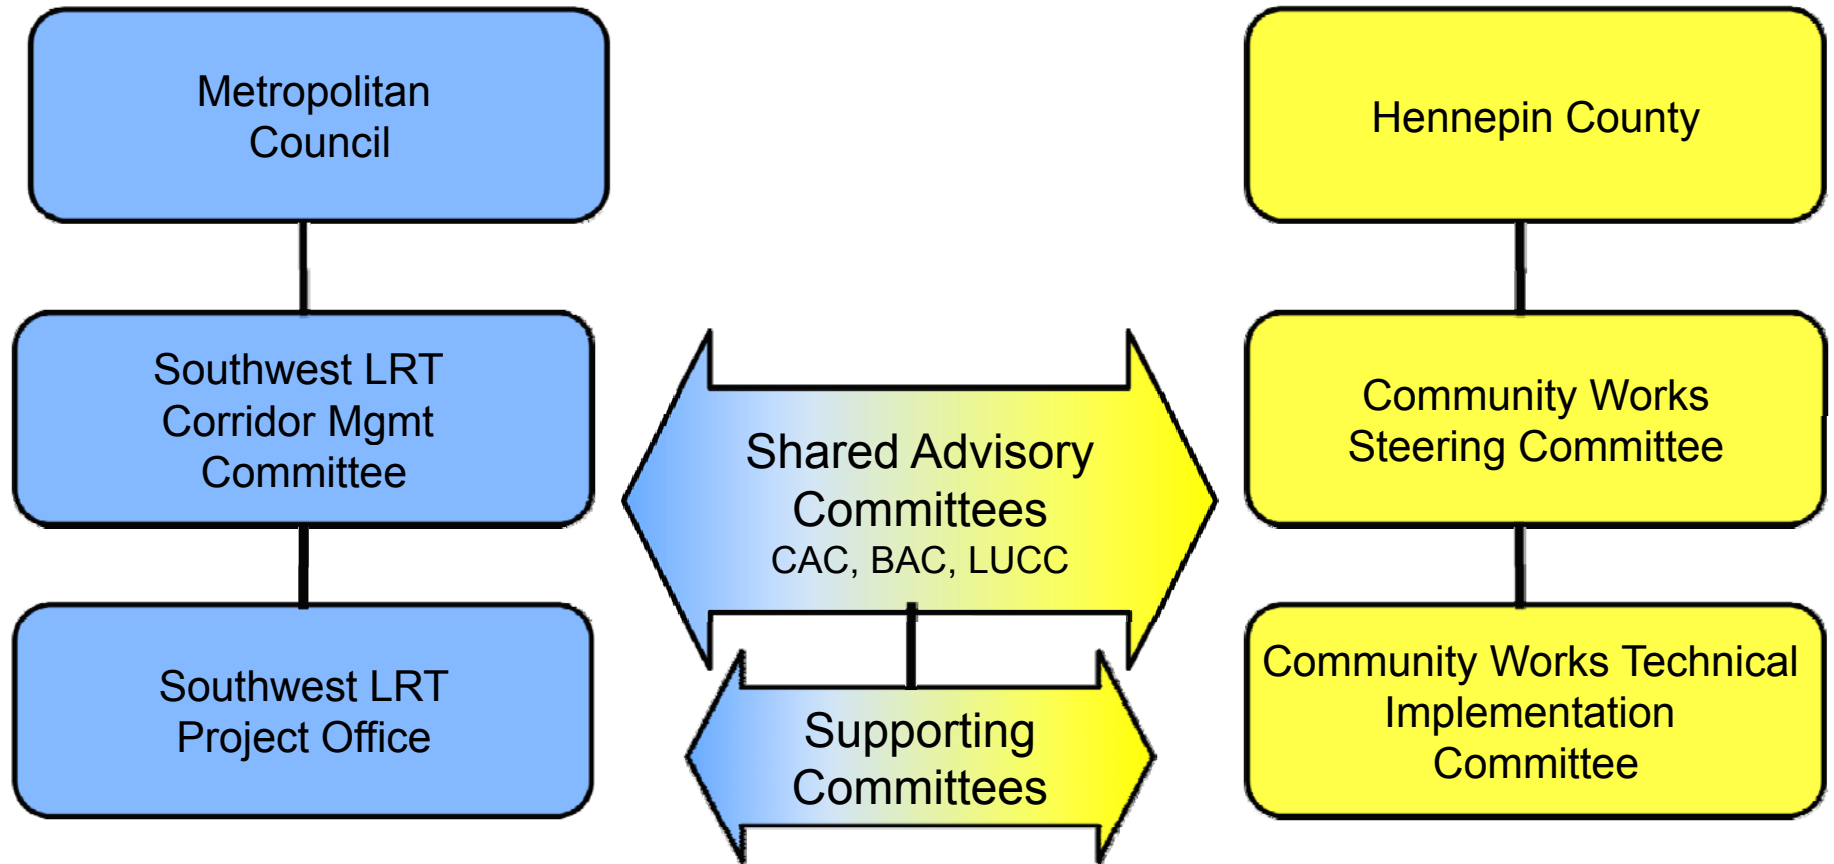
Metropolitan Council

Southwest LRT Corridor Mgmt Committee

Southwest LRT Project Office

Shared Advisory Committees
CAC, BAC, LUCC

Supporting Committees

Hennepin County

Community Works Steering Committee

Community Works Technical Implementation Committee